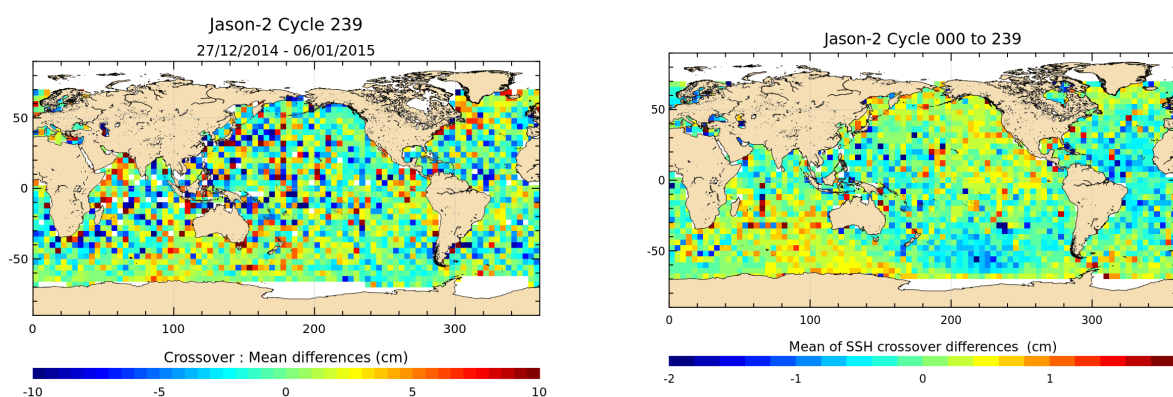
Jason-2 Cycle 239
27/12/2014 - 06/01/2015

50
0
-50
0 100 200 300

Crossover : Mean differences (cm)
-10 -5 0 5 10

Jason-2 Cycle 000 to 239

50
0
-50
0 100 200 300

Mean of SSH crossover differences (cm)
-2 -1 0 1